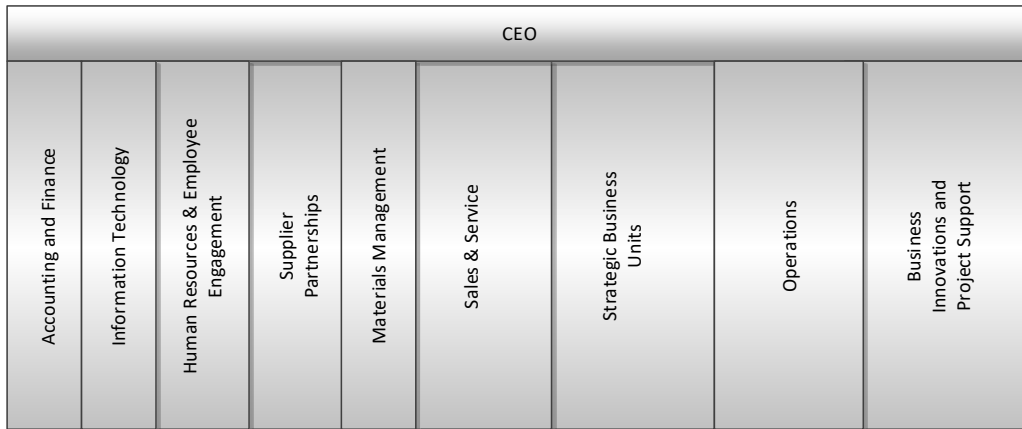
CEO

Accounting and Finance

Information Technology

Human Resources & Employee Engagement

Supplier Partnerships

Materials Management

Sales & Service

Strategic Business Units

Operations

Business Innovations and Project Support